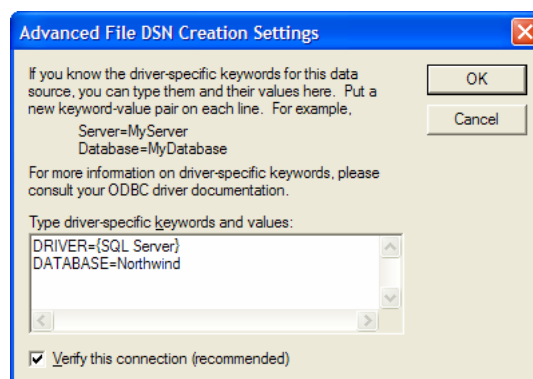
Advanced File DSN Creation Settings

If you know the driver-specific keywords for this data source, you can type them and their values here. Put a new keyword-value pair on each line. For example,

Server=MyServer
Database=MyDatabase

For more information on driver-specific keywords, please consult your ODBC driver documentation.

Type driver-specific keywords and values:

DRIVER={SQL Server}
DATABASE=Northwind

Verify this connection (recommended)

OK

Cancel